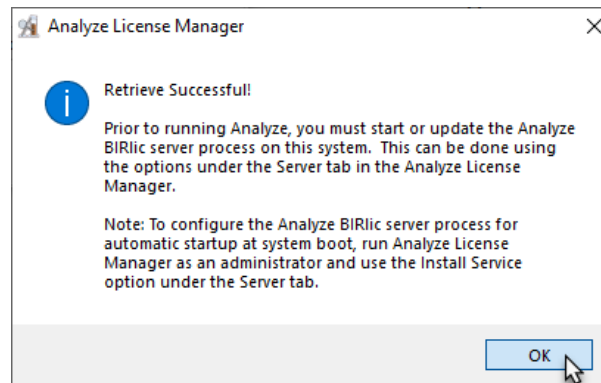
Analyze License Manager

Retrieve Successful!

Prior to running Analyze, you must start or update the Analyze BIRlic server process on this system. This can be done using the options under the Server tab in the Analyze License Manager.

Note: To configure the Analyze BIRlic server process for automatic startup at system boot, run Analyze License Manager as an administrator and use the Install Service option under the Server tab.

OK